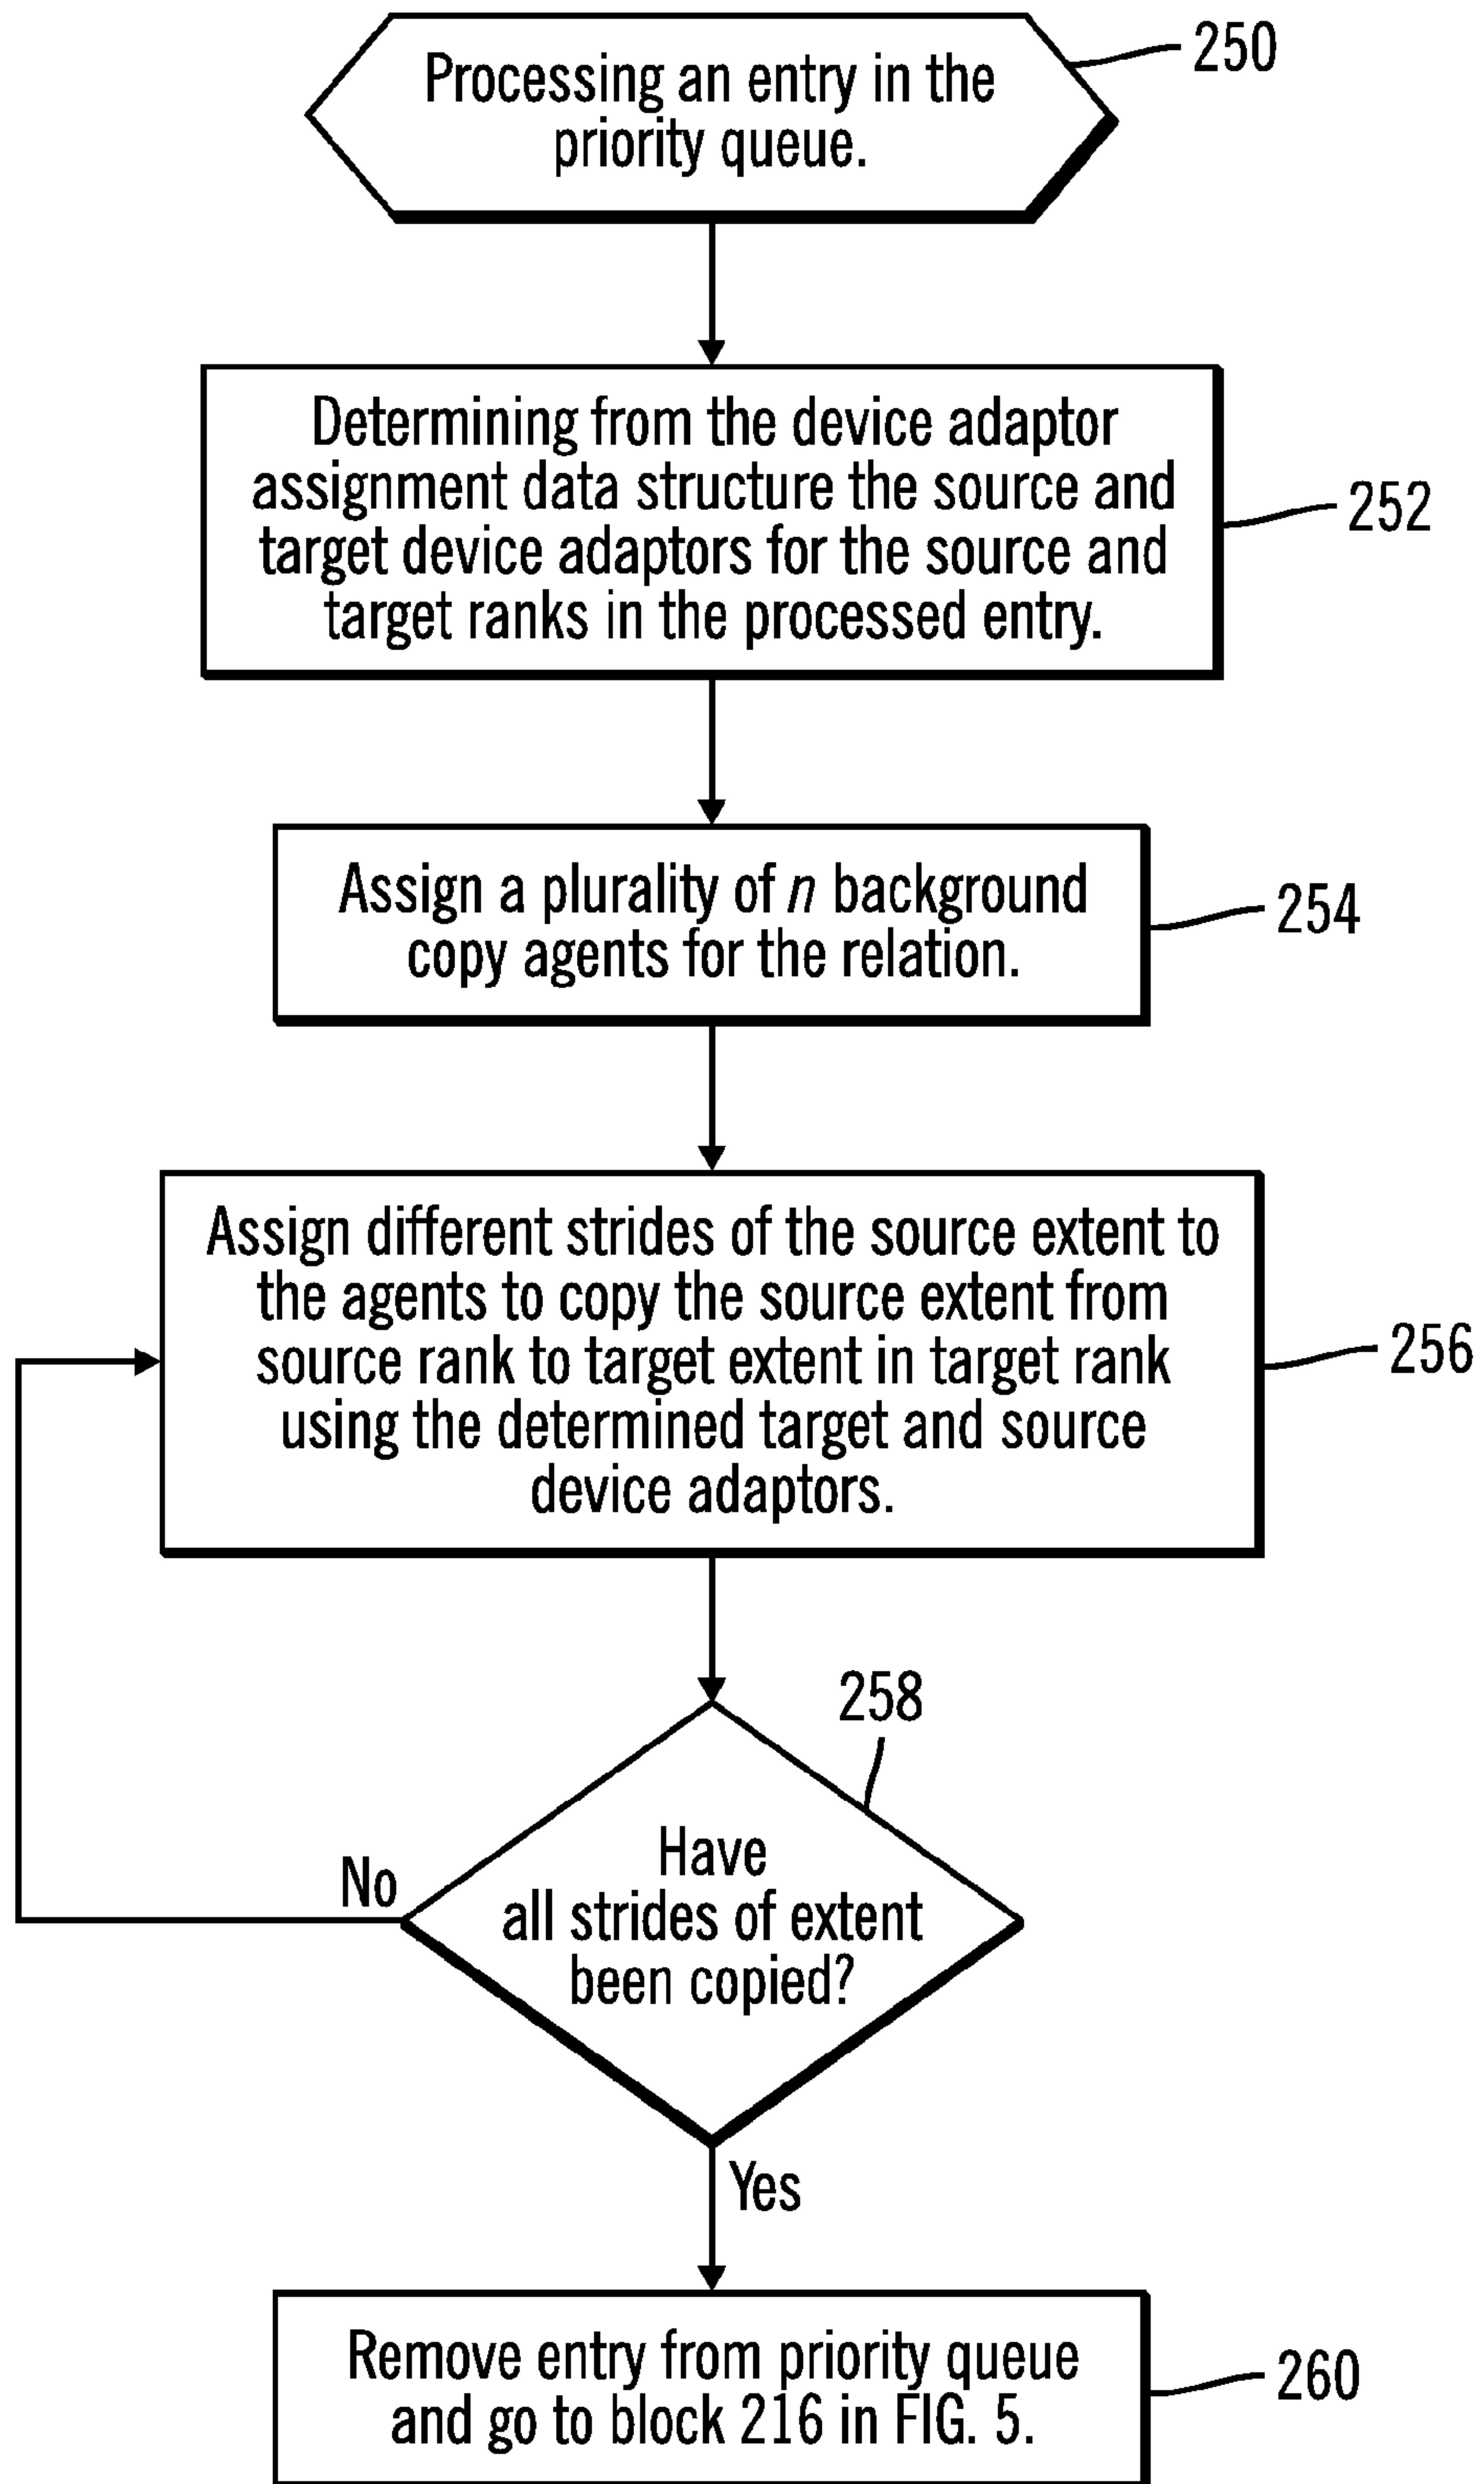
Processing an entry in the priority queue.

250

Determining from the device adaptor assignment data structure the source and target device adaptors for the source and target ranks in the processed entry.

252

Assign a plurality of $n$ background copy agents for the relation.

254

Assign different strides of the source extent to the agents to copy the source extent from source rank to target extent in target rank using the determined target and source device adaptors.

256

258

Have all strides of extent been copied?

No

Yes

Remove entry from priority queue and go to block 216 in FIG. 5.

260